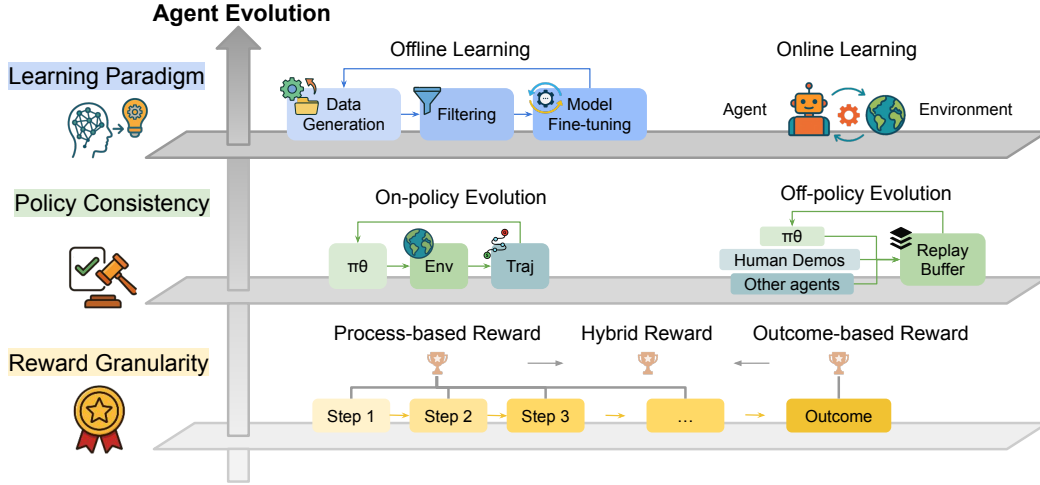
Agent Evolution

Learning Paradigm

Offline Learning

Data Generation

Filtering

Model Fine-tuning

Online Learning

Agent

Environment

Policy Consistency

On-policy Evolution

$\pi\theta$

Env

Traj

Off-policy Evolution

$\pi\theta$

Human Demos

Other agents

Replay Buffer

Reward Granularity

Process-based Reward

Hybrid Reward

Outcome-based Reward

Step 1

Step 2

Step 3

…

Outcome